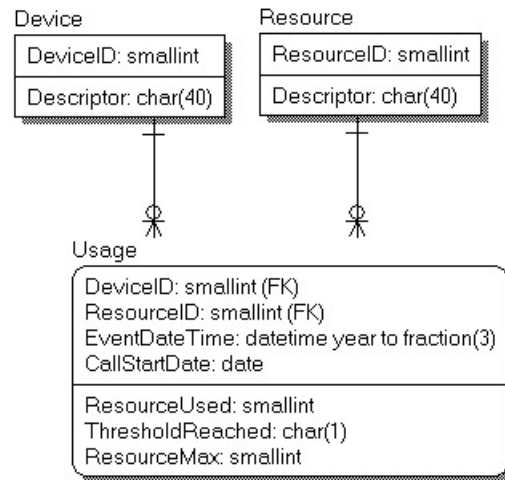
Device

DeviceID: smallint

Descriptor: char(40)

Resource

ResourceID: smallint

Descriptor: char(40)

Usage

DeviceID: smallint (FK)
ResourceID: smallint (FK)
EventDateTime: datetime year to fraction(3)
CallStartDate: date

ResourceUsed: smallint
ThresholdReached: char(1)
ResourceMax: smallint